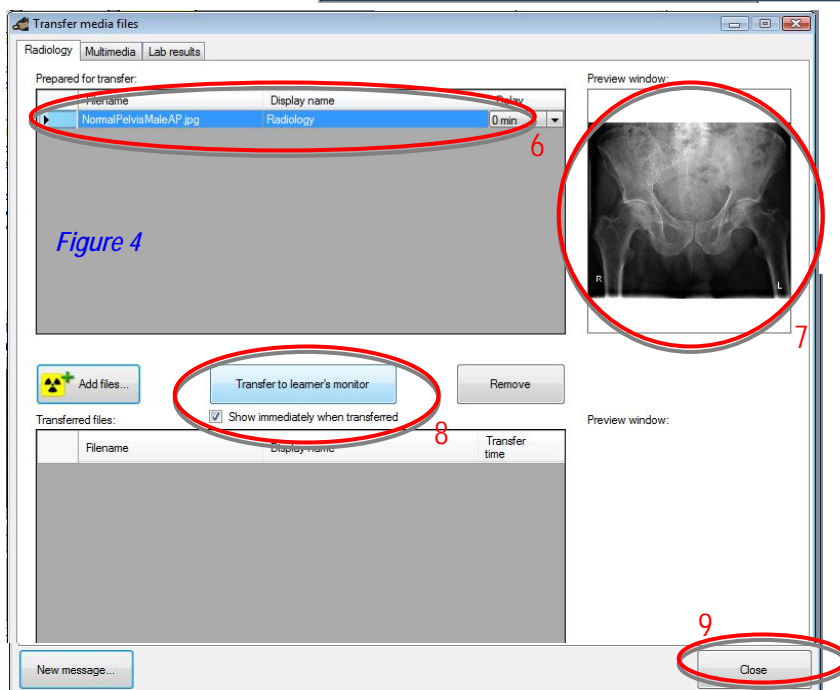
Transfer media files

Radiology | Multimedia | Lab results

Prepared for transfer:

| | Filename | Display name | Delay |
|---|---|---|---|
| ▶ | NormalPelvisMaleAP.jpg | Radiology | 0 min |

6

Figure 4

Preview window:

R L

7

Add files...

Transfer to learner's monitor

Remove

Show immediately when transferred

8

Transferred files:

| | Filename | Display name | Transfer time |
|---|---|---|---|

Preview window:

9

New message...

Close